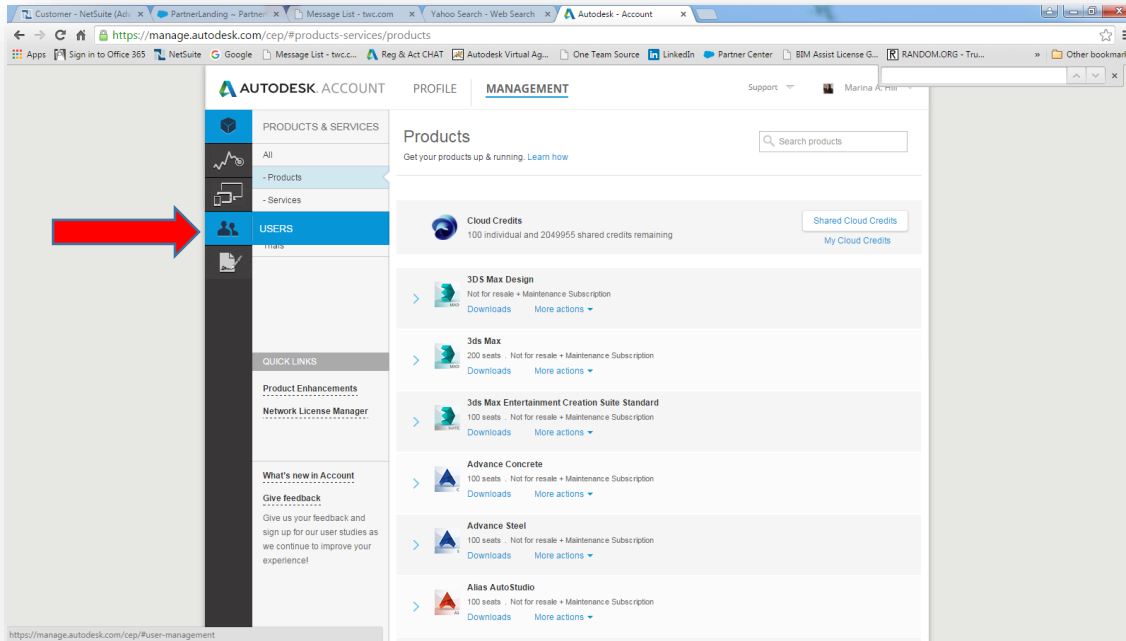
Customer - NetSuite (Adv | PartnerLanding ~ Partner | Message List - twc.com | Yahoo Search - Web Search | Autodesk - Account

https://manage.autodesk.com/cep/#products-services/products

Apps | Sign in to Office 365 | NetSuite | Google | Message List - twc.c... | Reg & Act CHAT | Autodesk Virtual Ag... | One Team Source | LinkedIn | Partner Center | BIM Assist License G... | RANDOM.ORG - Tru... | » | Other bookmarks

AUTODESK. ACCOUNT | PROFILE | MANAGEMENT | Support | Marina A. Hill

PRODUCTS & SERVICES
All
- Products
- Services
USERS
Trials

QUICK LINKS
Product Enhancements
Network License Manager

What's new in Account
Give feedback
Give us your feedback and sign up for our user studies as we continue to improve your experience!

Products
Get your products up & running. Learn how

Search products

Cloud Credits
100 individual and 2049955 shared credits remaining
Shared Cloud Credits
My Cloud Credits

3DS Max Design
Not for resale + Maintenance Subscription
Downloads More actions

3ds Max
200 seats . Not for resale + Maintenance Subscription
Downloads More actions

3ds Max Entertainment Creation Suite Standard
100 seats . Not for resale + Maintenance Subscription
Downloads More actions

Advance Concrete
100 seats . Not for resale + Maintenance Subscription
Downloads More actions

Advance Steel
100 seats . Not for resale + Maintenance Subscription
Downloads More actions

Alias AutoStudio
100 seats . Not for resale + Maintenance Subscription
Downloads More actions

https://manage.autodesk.com/cep/#user-management